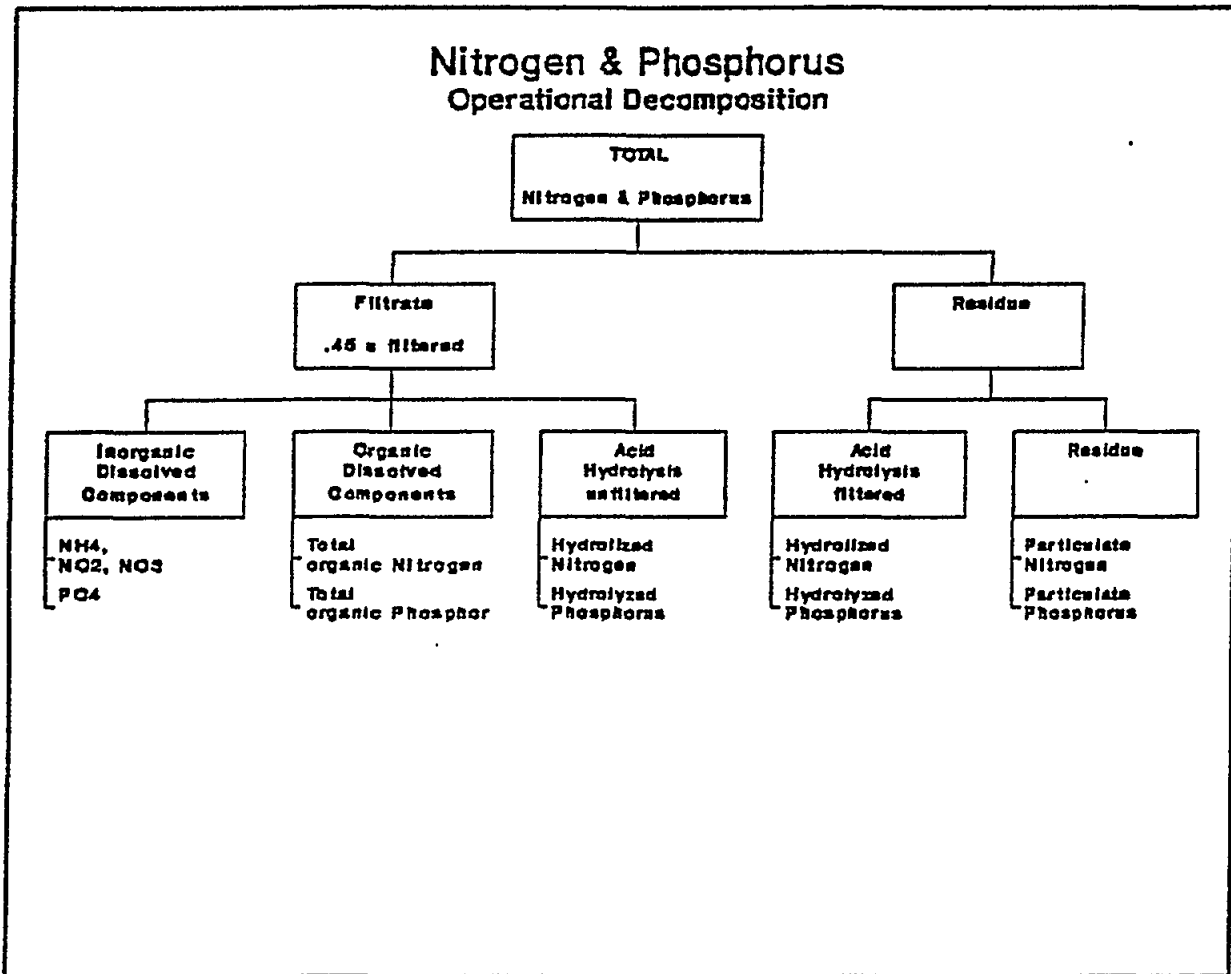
Nitrogen & Phosphorus
Operational Decomposition

TOTAL
Nitrogen & Phosphorus

Filtrate
.45 u filtered

Residue

Inorganic Dissolved Components

NH4, NO2, NO3
PO4

Organic Dissolved Components

Total organic Nitrogen
Total organic Phosphor

Acid Hydrolysis unfiltered

Hydrolized Nitrogen
Hydrolyzed Phosphorus

Acid Hydrolysis filtered

Hydrolized Nitrogen
Hydrolyzed Phosphorus

Residue

Particulate Nitrogen
Particulate Phosphorus